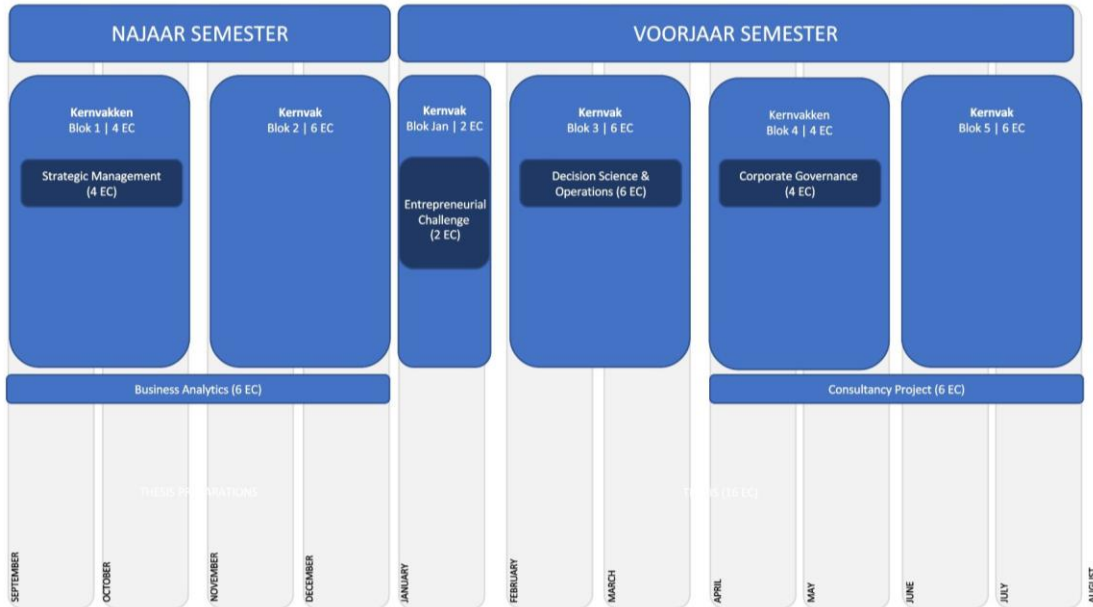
NAJAAR SEMESTER

VOORJAAR SEMESTER

Kernvakken
Blok 1 | 4 EC

Strategic Management
(4 EC)

Kernvak
Blok 2 | 6 EC

Kernvak
Blok Jan | 2 EC

Entrepreneurial Challenge
(2 EC)

Kernvak
Blok 3 | 6 EC

Decision Science & Operations (6 EC)

Kernvakken
Blok 4 | 4 EC

Corporate Governance
(4 EC)

Kernvak
Blok 5 | 6 EC

Business Analytics (6 EC)

Consultancy Project (6 EC)

THESIS PR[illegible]ATIONS

T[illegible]S (15 EC)

SEPTEMBER

OCTOBER

NOVEMBER

DECEMBER

JANUARY

FEBRUARY

MARCH

APRIL

MAY

JUNE

JULY

AUGUST